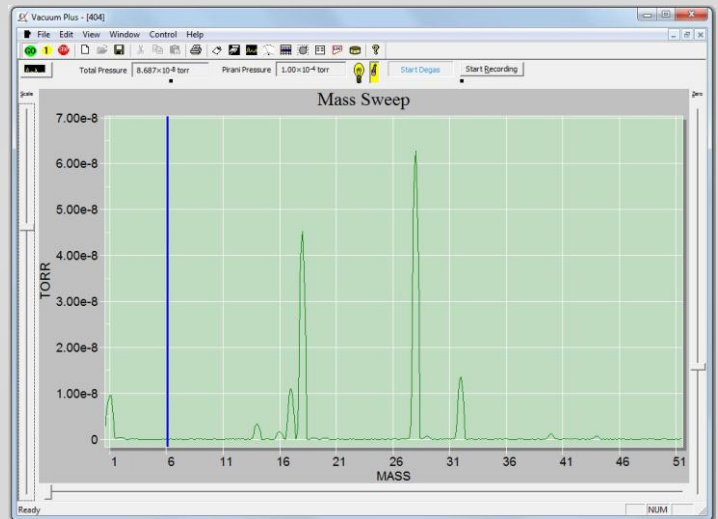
Vacuum Plus - [404]

File Edit View Window Control Help

Total Pressure $8.687\times10^{-8}$ torr
Pirani Pressure $1.00\times10^{-4}$ torr
Start Degas
Start Recording

Scale
Zero

Mass Sweep

7.00e-8
6.00e-8
5.00e-8
4.00e-8
3.00e-8
2.00e-8
1.00e-8
0

TORR

1 6 11 16 21 26 31 36 41 46 51
MASS

Ready
NUM